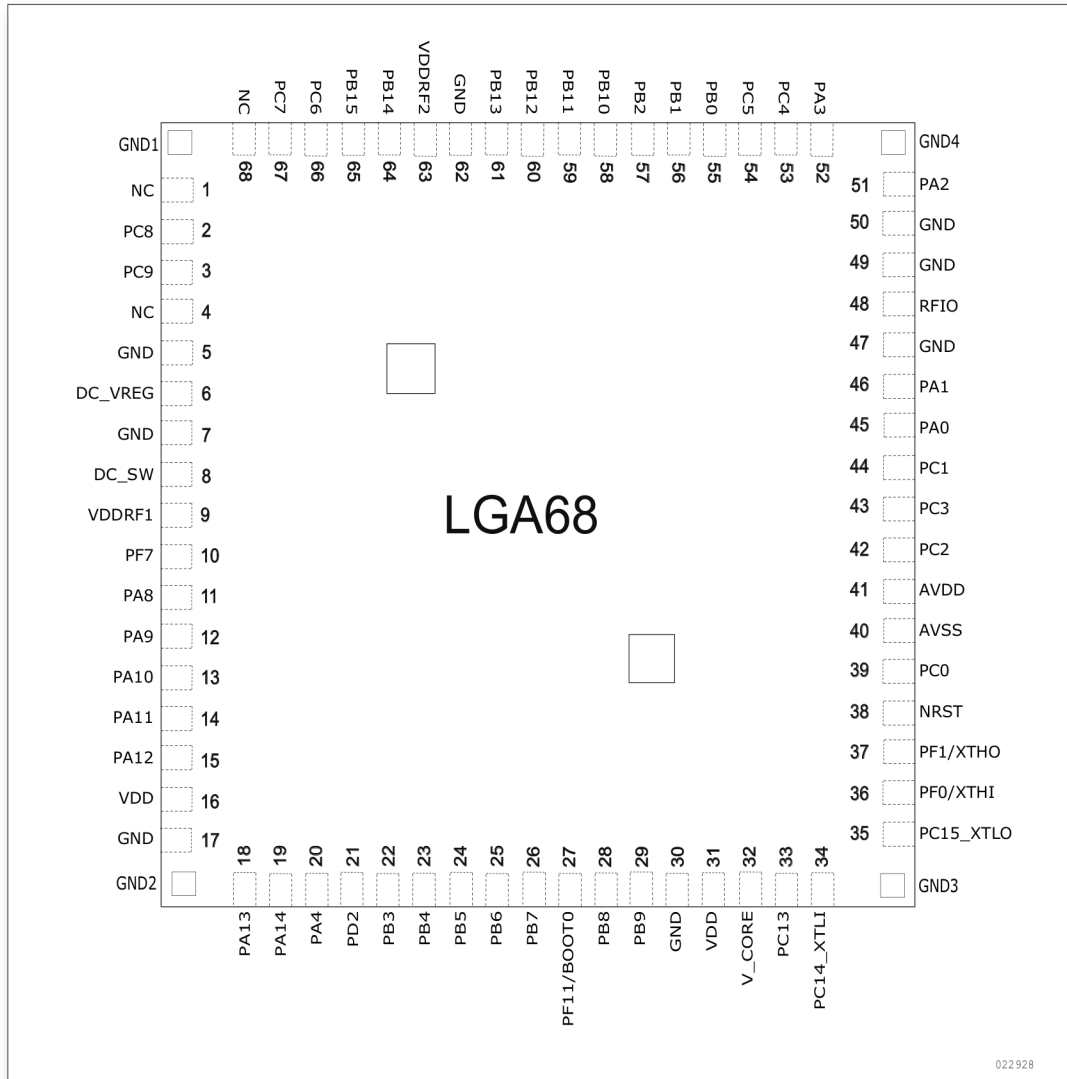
NC PC7 PC6 PB15 PB14 VDDRF2 GND PB13 PB12 PB11 PB10 PB2 PB1 PB0 PC5 PC4 PA3

68 67 66 65 64 63 62 61 60 59 58 57 56 55 54 53 52

GND1
NC 1
PC8 2
PC9 3
NC 4
GND 5
DC_VREG 6
GND 7
DC_SW 8
VDDRF1 9
PF7 10
PA8 11
PA9 12
PA10 13
PA11 14
PA12 15
VDD 16
GND 17
GND2

GND4
51 PA2
50 GND
49 GND
48 RFIO
47 GND
46 PA1
45 PA0
44 PC1
43 PC3
42 PC2
41 AVDD
40 AVSS
39 PC0
38 NRST
37 PF1/XTHO
36 PF0/XTHI
35 PC15_XTLO
GND3

LGA68

18 19 20 21 22 23 24 25 26 27 28 29 30 31 32 33 34

PA13 PA14 PA4 PD2 PB3 PB4 PB5 PB6 PB7 PF11/BOOT0 PB8 PB9 GND VDD V_CORE PC13 PC14_XTLI

022928